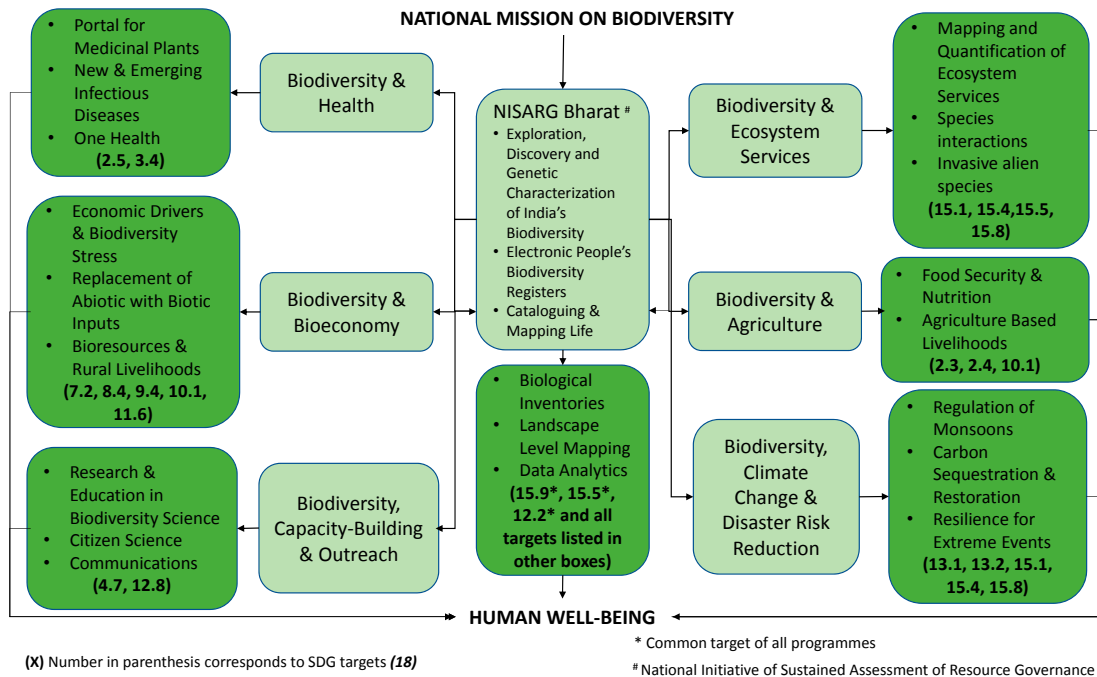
NATIONAL MISSION ON BIODIVERSITY

- Portal for Medicinal Plants
- New & Emerging Infectious Diseases
- One Health
(2.5, 3.4)

Biodiversity & Health

NISARG Bharat $^{\#}$
- Exploration, Discovery and Genetic Characterization of India's Biodiversity
- Electronic People's Biodiversity Registers
- Cataloguing & Mapping Life

Biodiversity & Ecosystem Services

- Mapping and Quantification of Ecosystem Services
- Species interactions
- Invasive alien species
(15.1, 15.4,15.5, 15.8)

- Economic Drivers & Biodiversity Stress
- Replacement of Abiotic with Biotic Inputs
- Bioresources & Rural Livelihoods
(7.2, 8.4, 9.4, 10.1, 11.6)

Biodiversity & Bioeconomy

Biodiversity & Agriculture

- Food Security & Nutrition
- Agriculture Based Livelihoods
(2.3, 2.4, 10.1)

- Biological Inventories
- Landscape Level Mapping
- Data Analytics
(15.9*, 15.5*, 12.2* and all targets listed in other boxes)

- Research & Education in Biodiversity Science
- Citizen Science
- Communications
(4.7, 12.8)

Biodiversity, Capacity-Building & Outreach

Biodiversity, Climate Change & Disaster Risk Reduction

- Regulation of Monsoons
- Carbon Sequestration & Restoration
- Resilience for Extreme Events
(13.1, 13.2, 15.1, 15.4, 15.8)

HUMAN WELL-BEING

* Common target of all programmes

(X) Number in parenthesis corresponds to SDG targets (18)

$^{\#}$ National Initiative of Sustained Assessment of Resource Governance